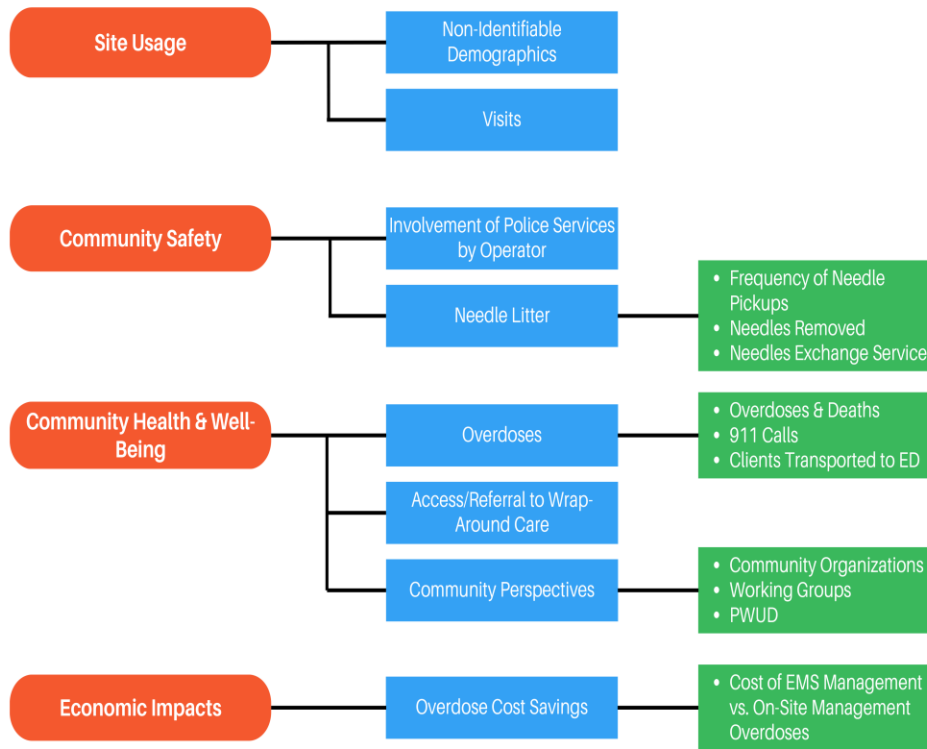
Site Usage

Non-Identifiable Demographics

Visits

Community Safety

Involvement of Police Services by Operator

Needle Litter

- Frequency of Needle Pickups
- Needles Removed
- Needles Exchange Service

Community Health & Well-Being

Overdoses

- Overdoses & Deaths
- 911 Calls
- Clients Transported to ED

Access/Referral to Wrap-Around Care

Community Perspectives

- Community Organizations
- Working Groups
- PWUD

Economic Impacts

Overdose Cost Savings

- Cost of EMS Management vs. On-Site Management Overdoses